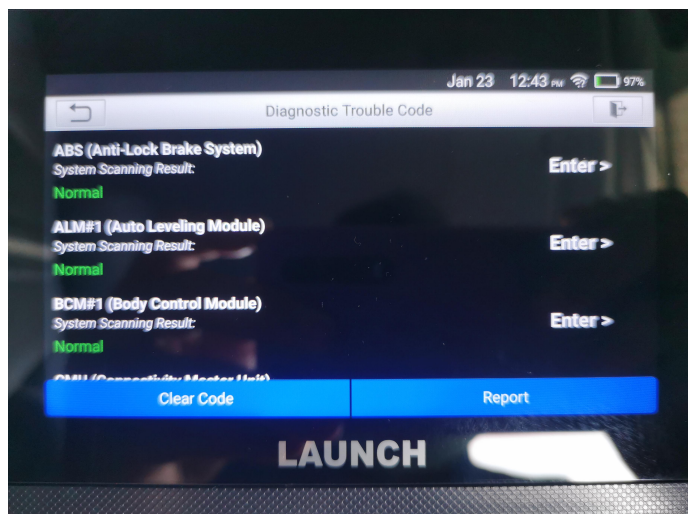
Jan 23 12:43 PM 97%

Diagnostic Trouble Code

ABS (Anti-Lock Brake System)
System Scanning Result:
Normal
Enter >

ALM#1 (Auto Leveling Module)
System Scanning Result:
Normal
Enter >

BCM#1 (Body Control Module)
System Scanning Result:
Normal
Enter >

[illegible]

Clear Code
Report

LAUNCH